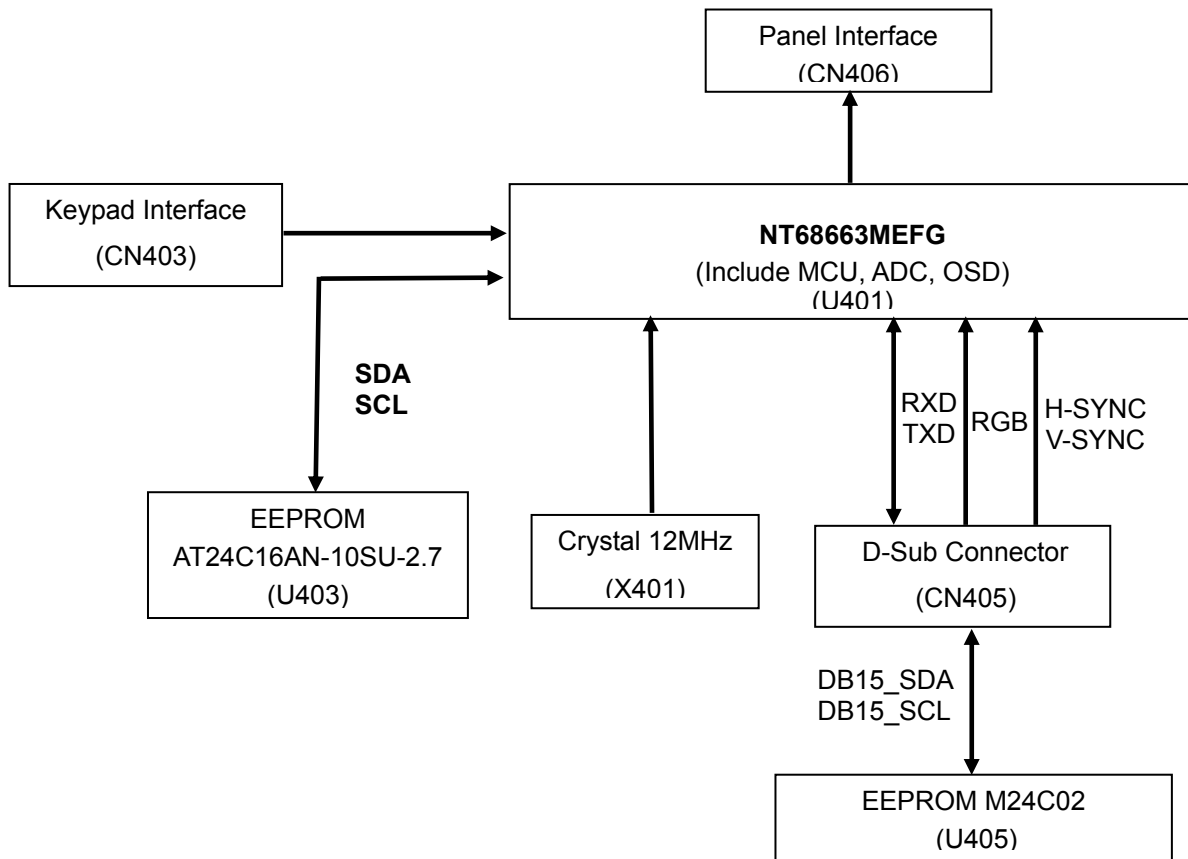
Panel Interface
(CN406)

Keypad Interface
(CN403)

NT68663MEFG
(Include MCU, ADC, OSD)
(U401)

SDA
SCL

RXD
TXD

RGB

H-SYNC
V-SYNC

EEPROM
AT24C16AN-10SU-2.7
(U403)

Crystal 12MHz
(X401)

D-Sub Connector
(CN405)

DB15_SDA
DB15_SCL

EEPROM M24C02
(U405)